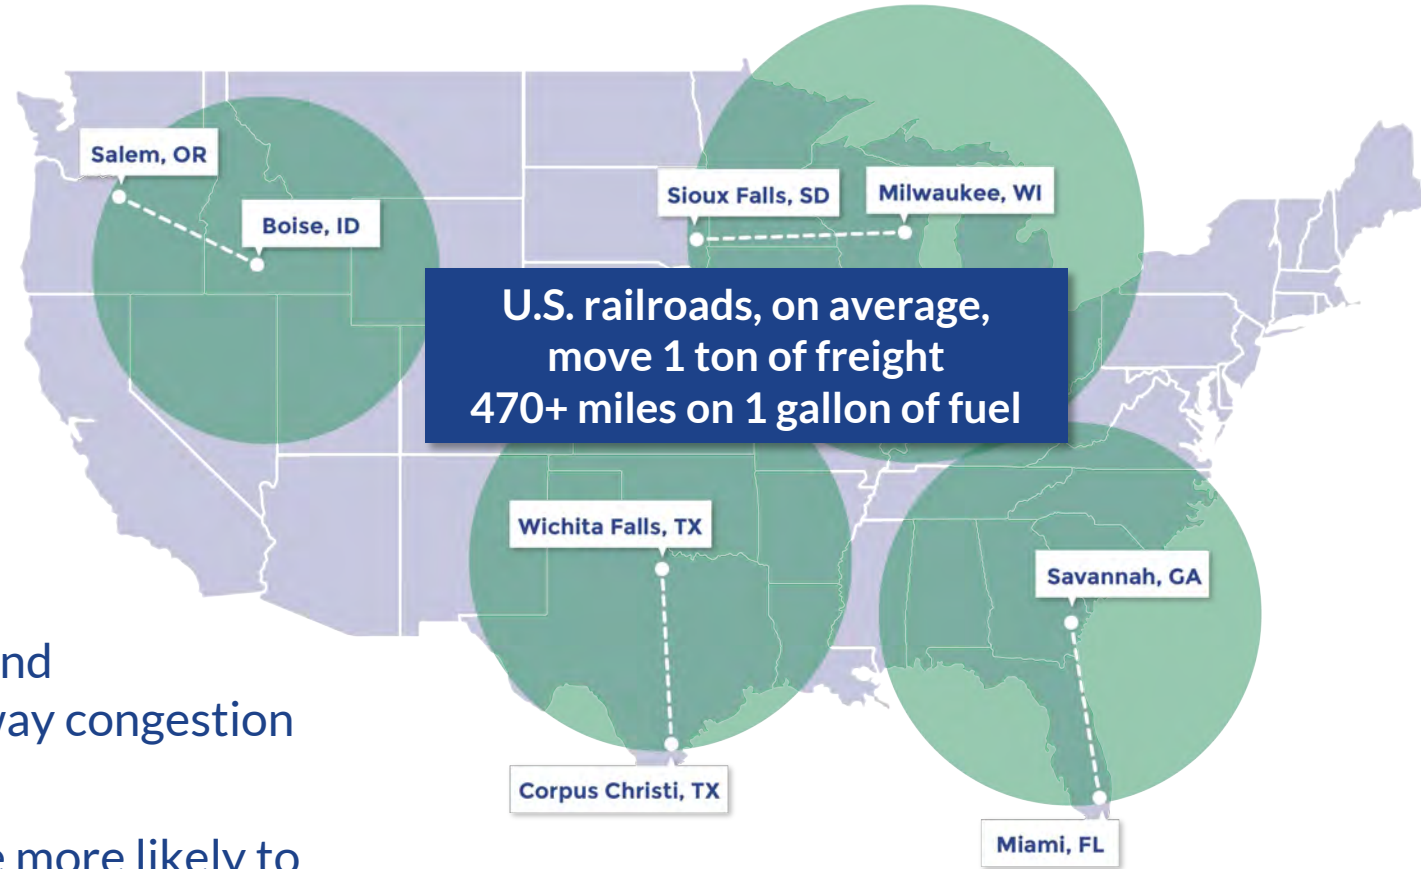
Salem, OR

Boise, ID

Sioux Falls, SD

Milwaukee, WI

U.S. railroads, on average, move 1 ton of freight 470+ miles on 1 gallon of fuel

Wichita Falls, TX

Savannah, GA

Corpus Christi, TX

Miami, FL

nd
ay congestion

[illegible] more likely to